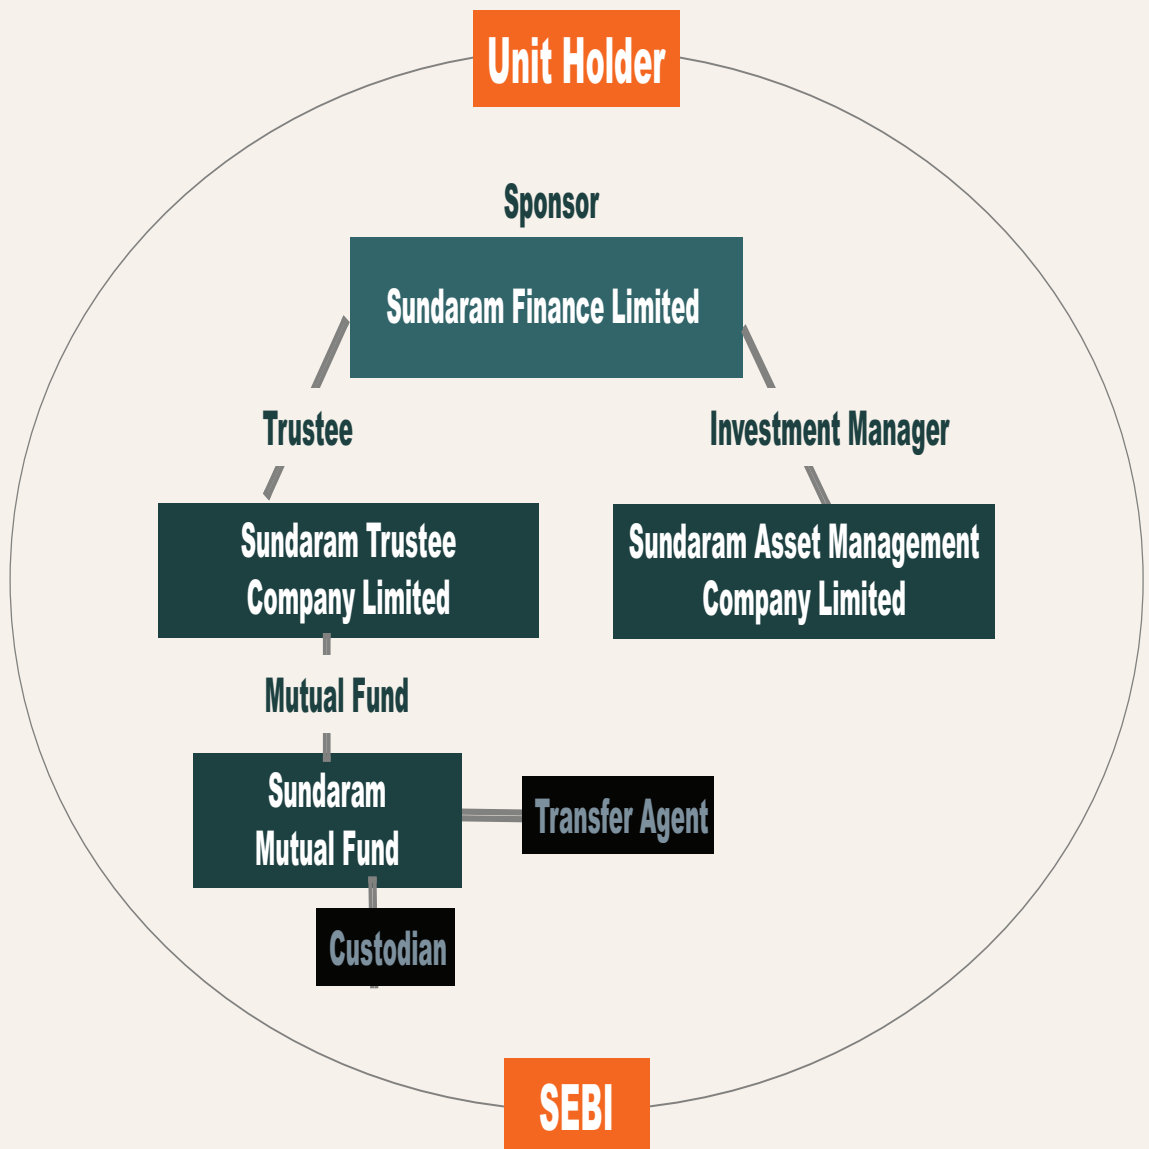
Unit Holder

Sponsor

Sundaram Finance Limited

Trustee

Investment Manager

Sundaram Trustee Company Limited

Sundaram Asset Management Company Limited

Mutual Fund

Sundaram Mutual Fund

Transfer Agent

Custodian

SEBI